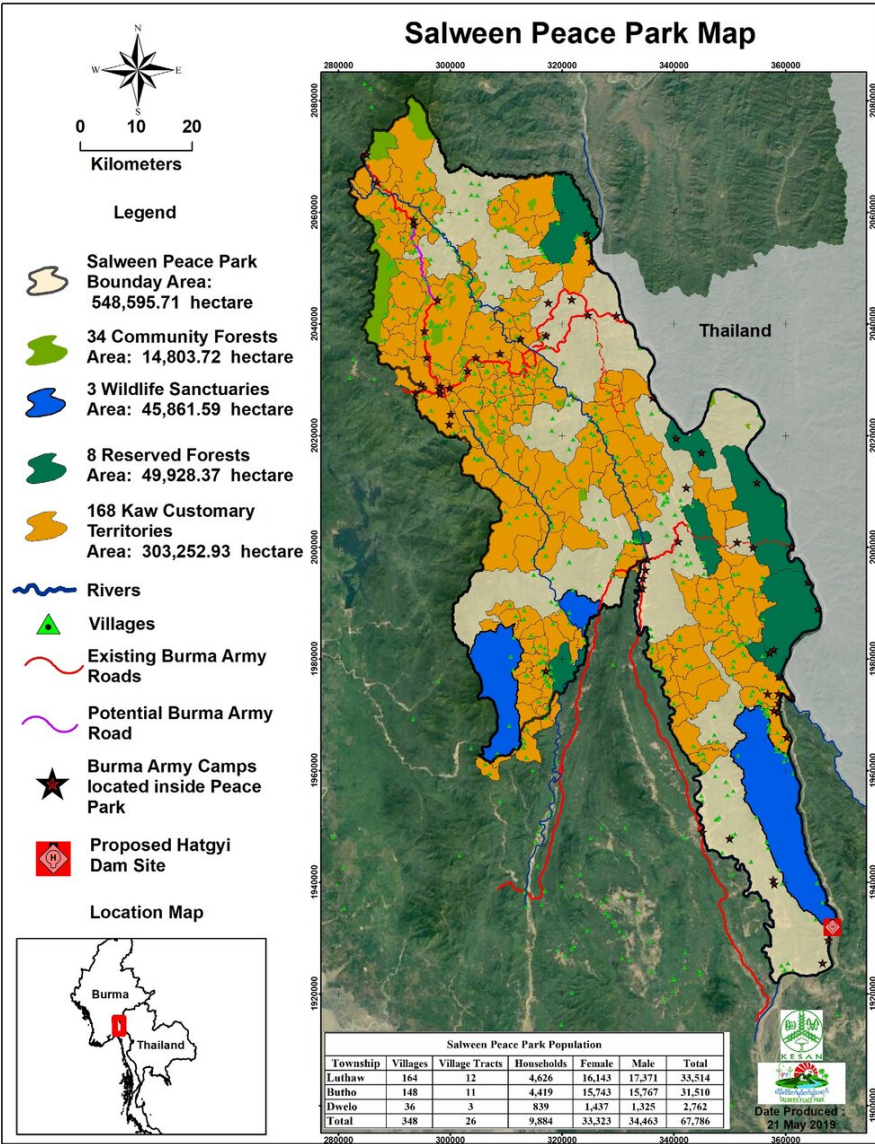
Salween Peace Park Map

N
W
E
S

0 10 20
Kilometers

Legend

Salween Peace Park Bounday Area: 548,595.71 hectare

34 Community Forests Area: 14,803.72 hectare

3 Wildlife Sanctuaries Area: 45,861.59 hectare

8 Reserved Forests Area: 49,928.37 hectare

168 Kaw Customary Territories Area: 303,252.93 hectare

Rivers

Villages

Existing Burma Army Roads

Potential Burma Army Road

Burma Army Camps located inside Peace Park

Proposed Hatgyi Dam Site

Location Map

Burma

Thailand

280000 300000 320000 340000 360000

2080000 2060000 2040000 2020000 2000000 1980000 1960000 1940000 1920000

Thailand

Salween Peace Park Population

| Township | Villages | Village Tracts | Households | Female | Male | Total |
|---|---|---|---|---|---|---|
| Luthaw | 164 | 12 | 4,626 | 16,143 | 17,371 | 33,514 |
| Butho | 148 | 11 | 4,419 | 15,743 | 15,767 | 31,510 |
| Dwelo | 36 | 3 | 839 | 1,437 | 1,325 | 2,762 |
| Total | 348 | 26 | 9,884 | 33,323 | 34,463 | 67,786 |

KESAN

SALWEEN PEACE PARK

Date Produced : 21 May 2019